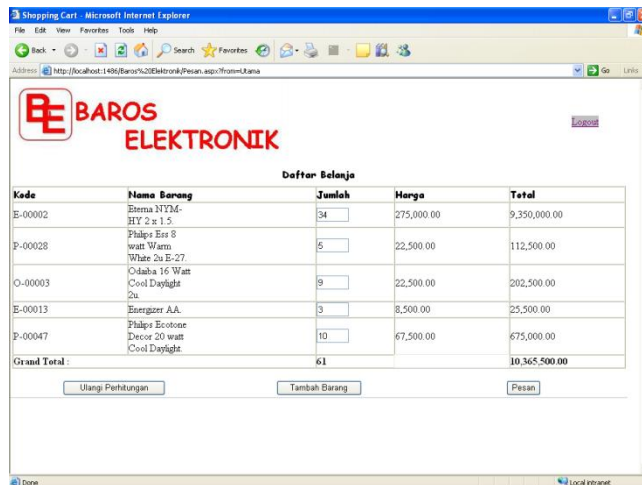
Shopping Cart - Microsoft Internet Explorer

File Edit View Favorites Tools Help

Back Search Favorites

Address http://localhost:1486/Baros%20Elektronik/Pesan.aspx?from=Utama Go Links

BE BAROS ELEKTRONIK

Logout

Daftar Belanja

| Kode | Nama Barang | Jumlah | Harga | Total |
|---|---|---|---|---|
| E-00002 | Eterna NYM-HY 2 x 1.5. | 34 | 275,000.00 | 9,350,000.00 |
| P-00028 | Philips Ess 8 watt Warm White 2u E-27. | 5 | 22,500.00 | 112,500.00 |
| O-00003 | Odaiba 16 Watt Cool Daylight 2u. | 9 | 22,500.00 | 202,500.00 |
| E-00013 | Energizer AA. | 3 | 8,500.00 | 25,500.00 |
| P-00047 | Philips Ecotone Decor 20 watt Cool Daylight. | 10 | 67,500.00 | 675,000.00 |
| Grand Total : | | 61 | | 10,365,500.00 |

Ulangi Perhitungan Tambah Barang Pesan

Done Local intranet